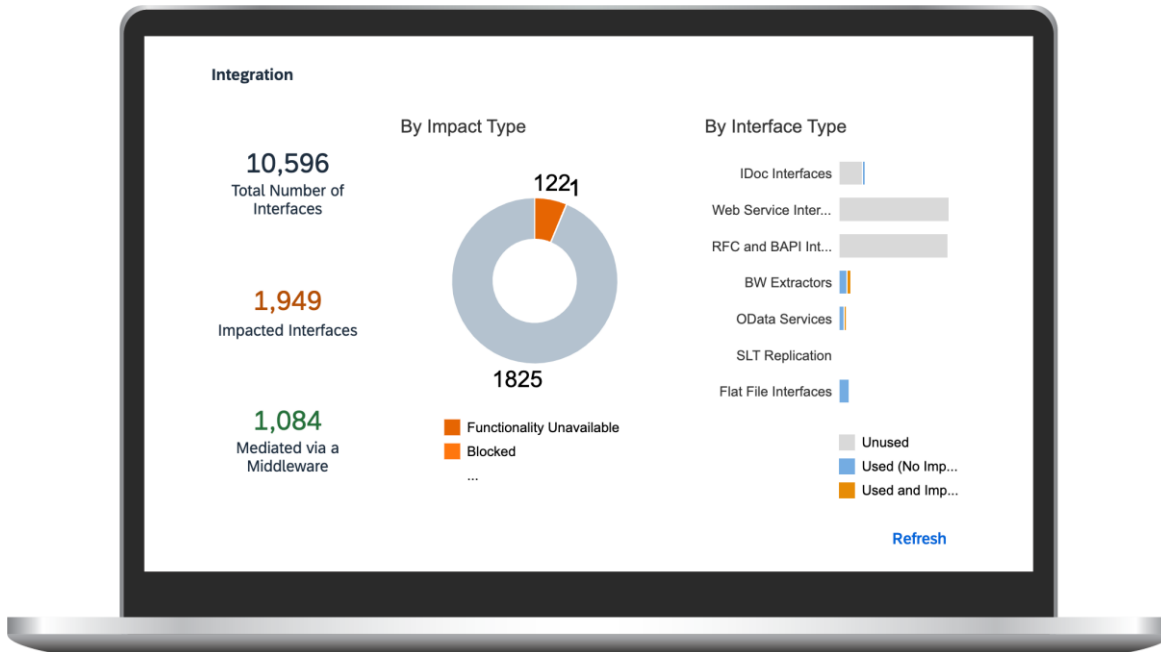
Integration

10,596
Total Number of Interfaces

1,949
Impacted Interfaces

1,084
Mediated via a Middleware

By Impact Type

122
1
1825

Functionality Unavailable
Blocked
...

By Interface Type

IDoc Interfaces
Web Service Inter...
RFC and BAPI Int...
BW Extractors
OData Services
SLT Replication
Flat File Interfaces

Unused
Used (No Imp...
Used and Imp...

Refresh